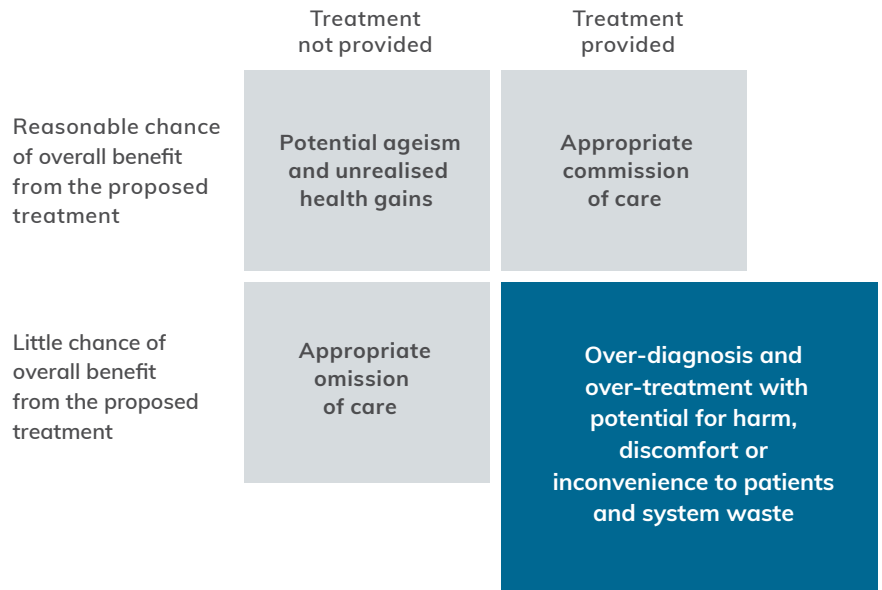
|  | Treatment not provided | Treatment provided |
|---|---|---|
| Reasonable chance of overall benefit from the proposed treatment | Potential ageism and unrealised health gains | Appropriate commission of care |
| Little chance of overall benefit from the proposed treatment | Appropriate omission of care | Over-diagnosis and over-treatment with potential for harm, discomfort or inconvenience to patients and system waste |